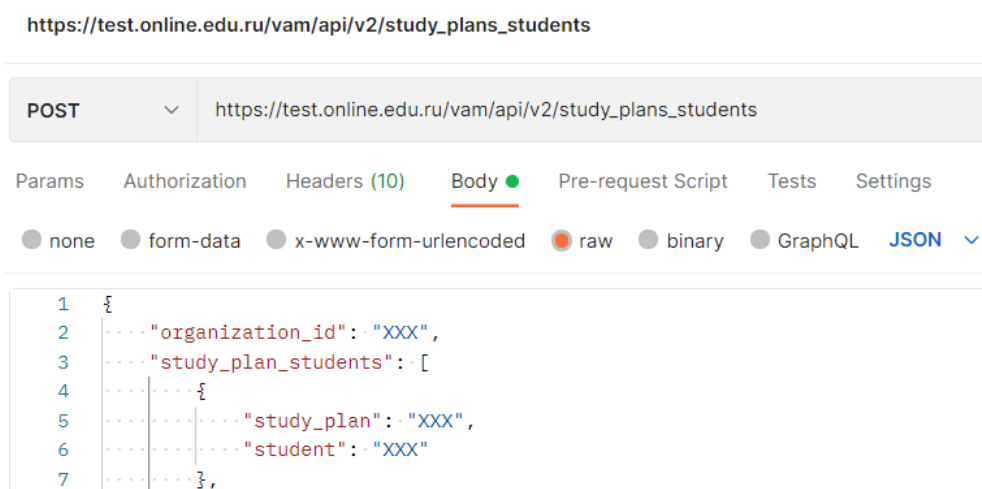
https://test.online.edu.ru/vam/api/v2/study_plans_students

POST https://test.online.edu.ru/vam/api/v2/study_plans_students

Params Authorization Headers (10) Body Pre-request Script Tests Settings

none form-data x-www-form-urlencoded raw binary GraphQL JSON

1 {
2 "organization_id": "XXX",
3 "study_plan_students": [
4 {
5 "study_plan": "XXX",
6 "student": "XXX"
7 },